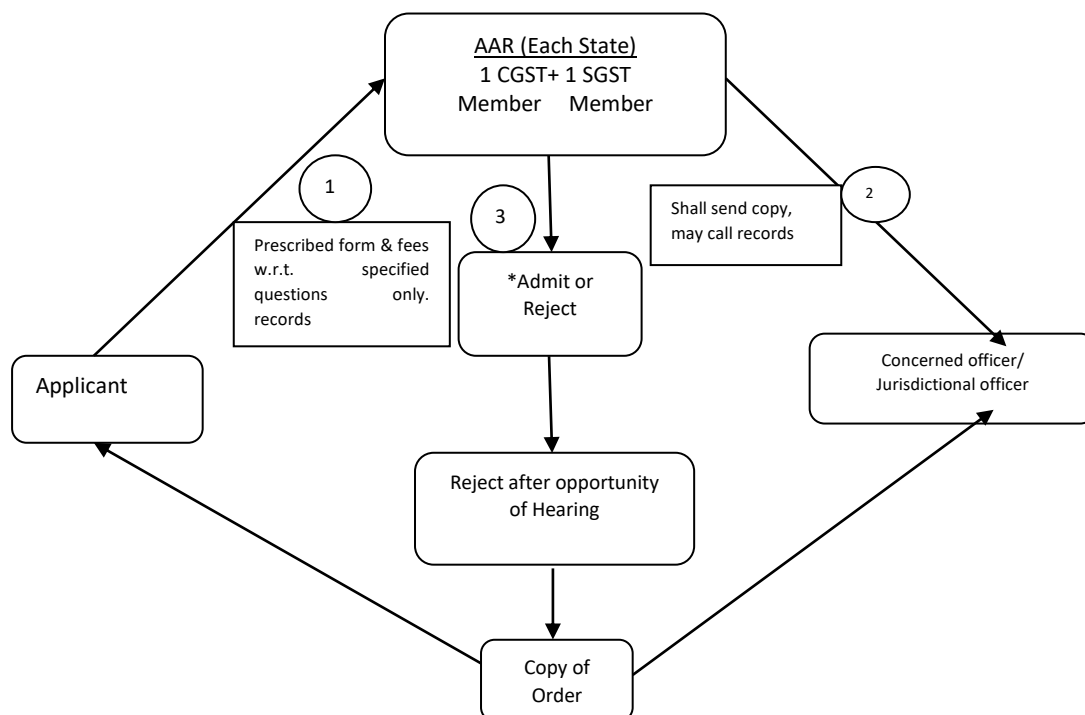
AAR (Each State)
1 CGST+ 1 SGST
Member Member

1

Prescribed form & fees w.r.t. specified questions only. records

3

*Admit or Reject

2

Shall send copy, may call records

Applicant

Concerned officer/ Jurisdictional officer

Reject after opportunity of Hearing

Copy of Order